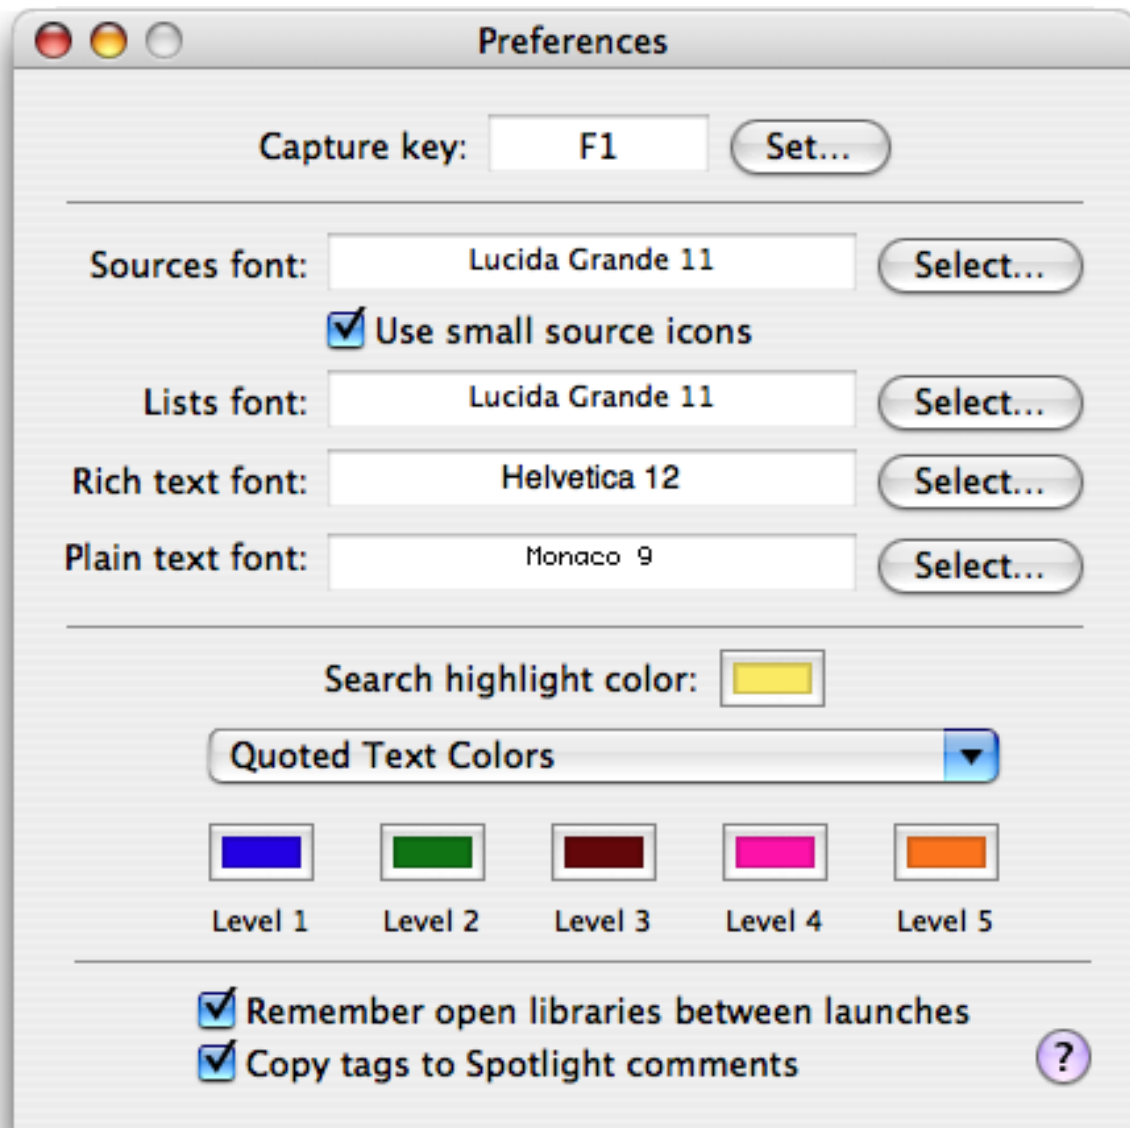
Preferences

Capture key: F1 Set...

Sources font: Lucida Grande 11 Select...

Use small source icons

Lists font: Lucida Grande 11 Select...

Rich text font: Helvetica 12 Select...

Plain text font: Monaco 9 Select...

Search highlight color:

Quoted Text Colors

Level 1 Level 2 Level 3 Level 4 Level 5

Remember open libraries between launches

Copy tags to Spotlight comments

?